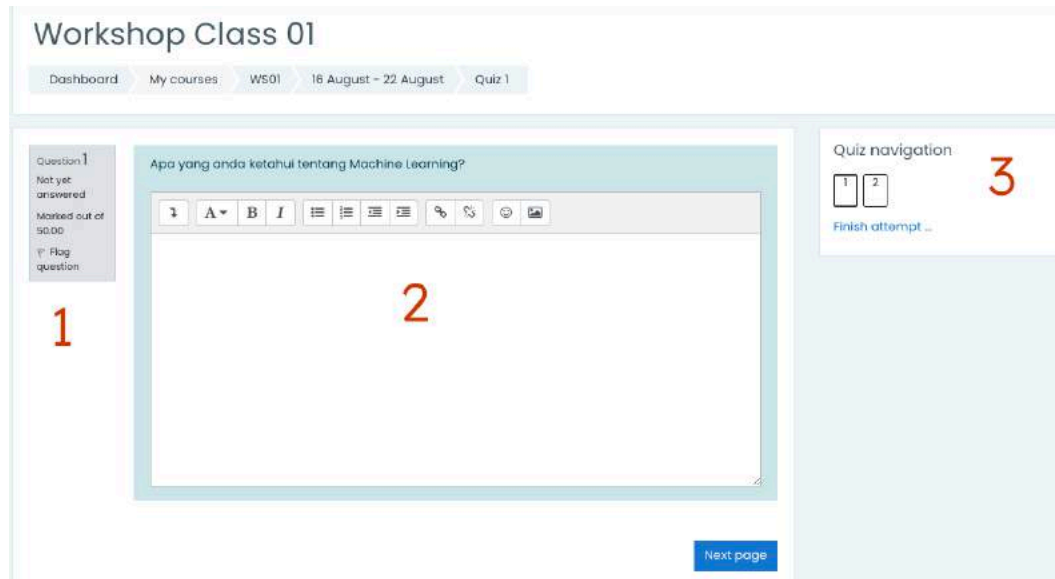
Workshop Class 01

Dashboard My courses WS01 16 August - 22 August Quiz 1

Question 1
Not yet answered
Marked out of 50.00
Flag question

1

Apa yang anda ketahui tentang Machine Learning?

A B I

2

Next page

Quiz navigation

1 2

Finish attempt ...

3